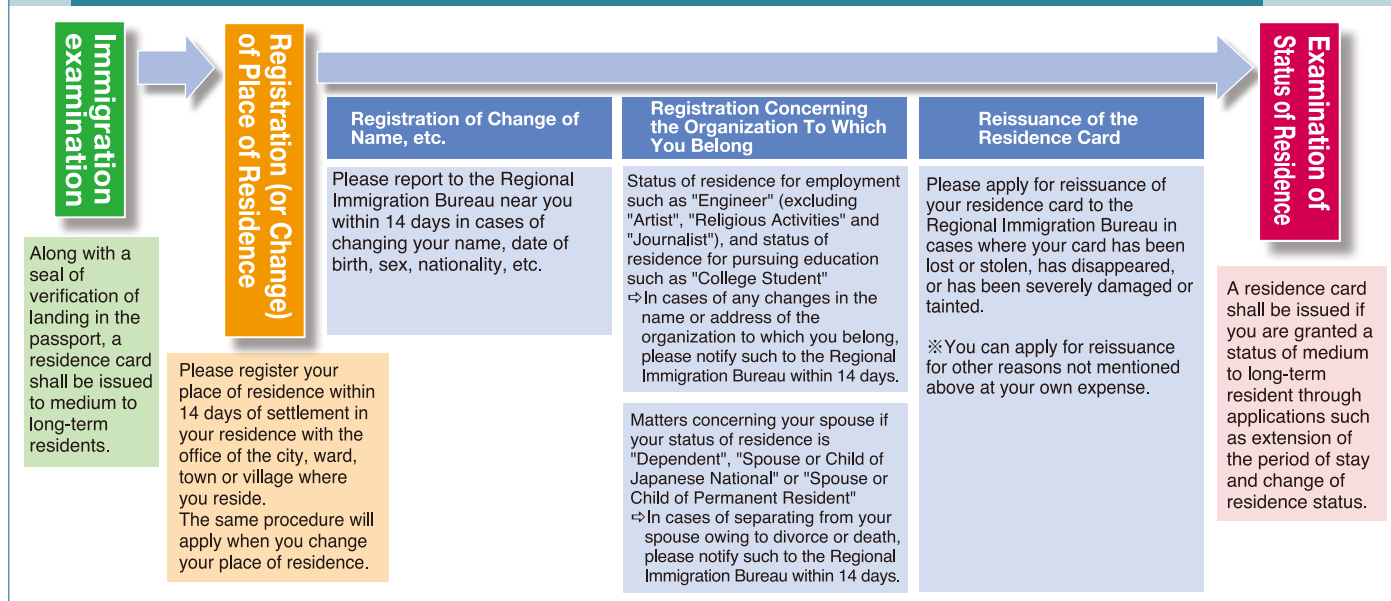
Immigration examination

Along with a seal of verification of landing in the passport, a residence card shall be issued to medium to long-term residents.

Registration (or Change) of Place of Residence

Please register your place of residence within 14 days of settlement in your residence with the office of the city, ward, town or village where you reside.
The same procedure will apply when you change your place of residence.

Registration of Change of Name, etc.

Please report to the Regional Immigration Bureau near you within 14 days in cases of changing your name, date of birth, sex, nationality, etc.

Registration Concerning the Organization To Which You Belong

Status of residence for employment such as "Engineer" (excluding "Artist", "Religious Activities" and "Journalist"), and status of residence for pursuing education such as "College Student"
⇨In cases of any changes in the name or address of the organization to which you belong, please notify such to the Regional Immigration Bureau within 14 days.

Matters concerning your spouse if your status of residence is "Dependent", "Spouse or Child of Japanese National" or "Spouse or Child of Permanent Resident"
⇨In cases of separating from your spouse owing to divorce or death, please notify such to the Regional Immigration Bureau within 14 days.

Reissuance of the Residence Card

Please apply for reissuance of your residence card to the Regional Immigration Bureau in cases where your card has been lost or stolen, has disappeared, or has been severely damaged or tainted.

※You can apply for reissuance for other reasons not mentioned above at your own expense.

Examination of Status of Residence

A residence card shall be issued if you are granted a status of medium to long-term resident through applications such as extension of the period of stay and change of residence status.